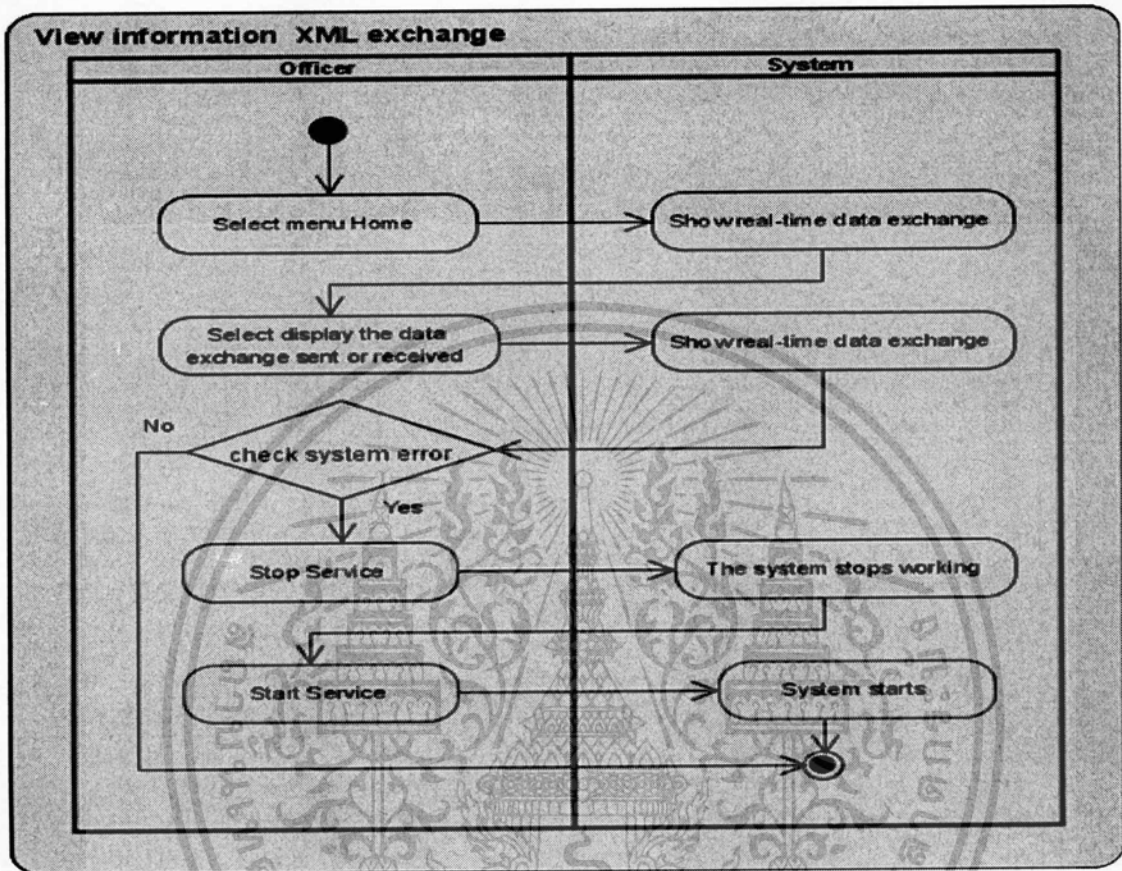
View information XML exchange

Officer

System

Select menu Home

Show real-time data exchange

Select display the data exchange sent or received

Show real-time data exchange

No

check system error

Yes

Stop Service

The system stops working

Start Service

System starts